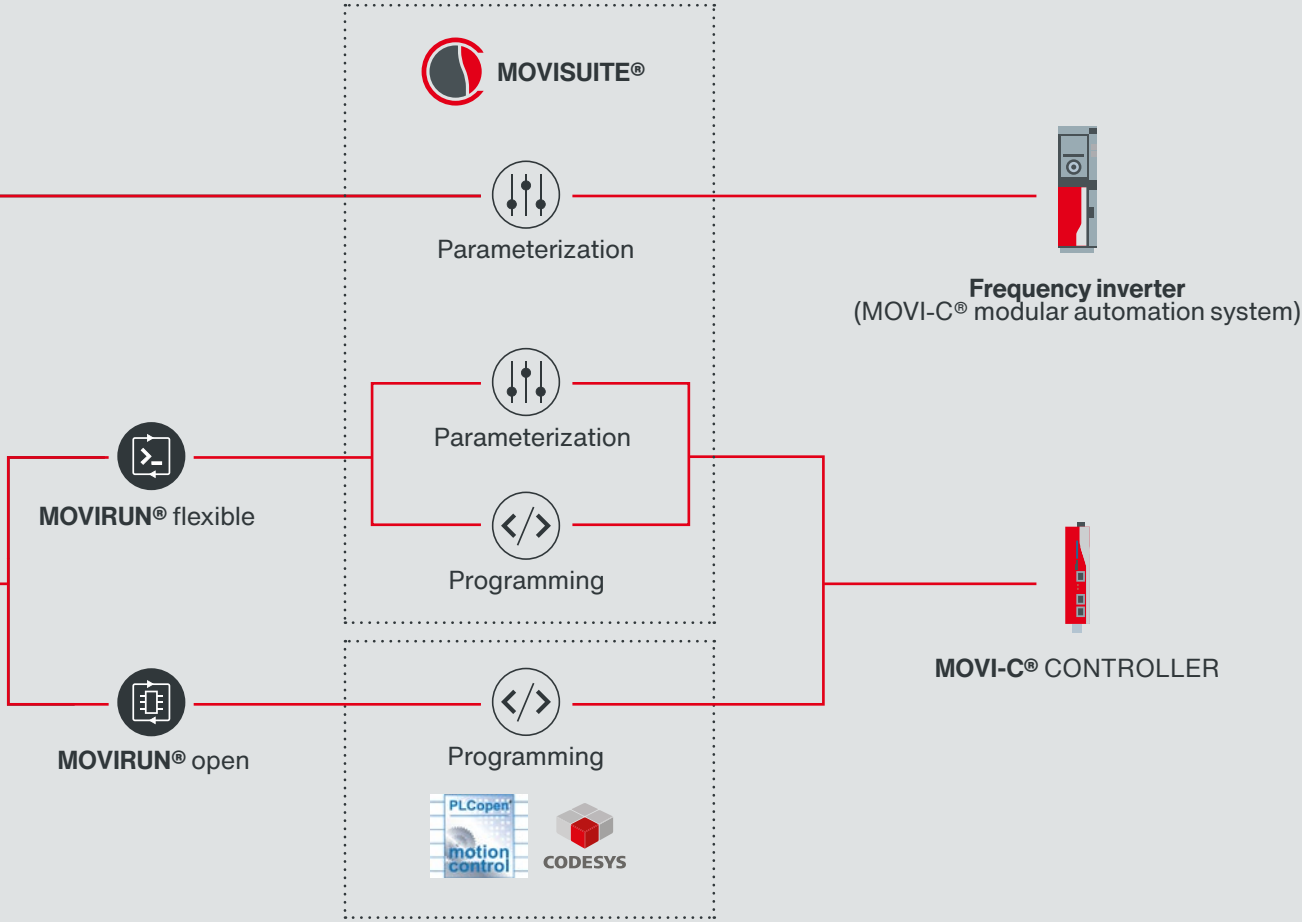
MOVISUITE®

Parameterization

Frequency inverter
(MOVI-C® modular automation system)

Parameterization

MOVIRUN® flexible

Programming

MOVI-C® CONTROLLER

MOVIRUN® open

Programming

PLCopen
motion control

CODESYS